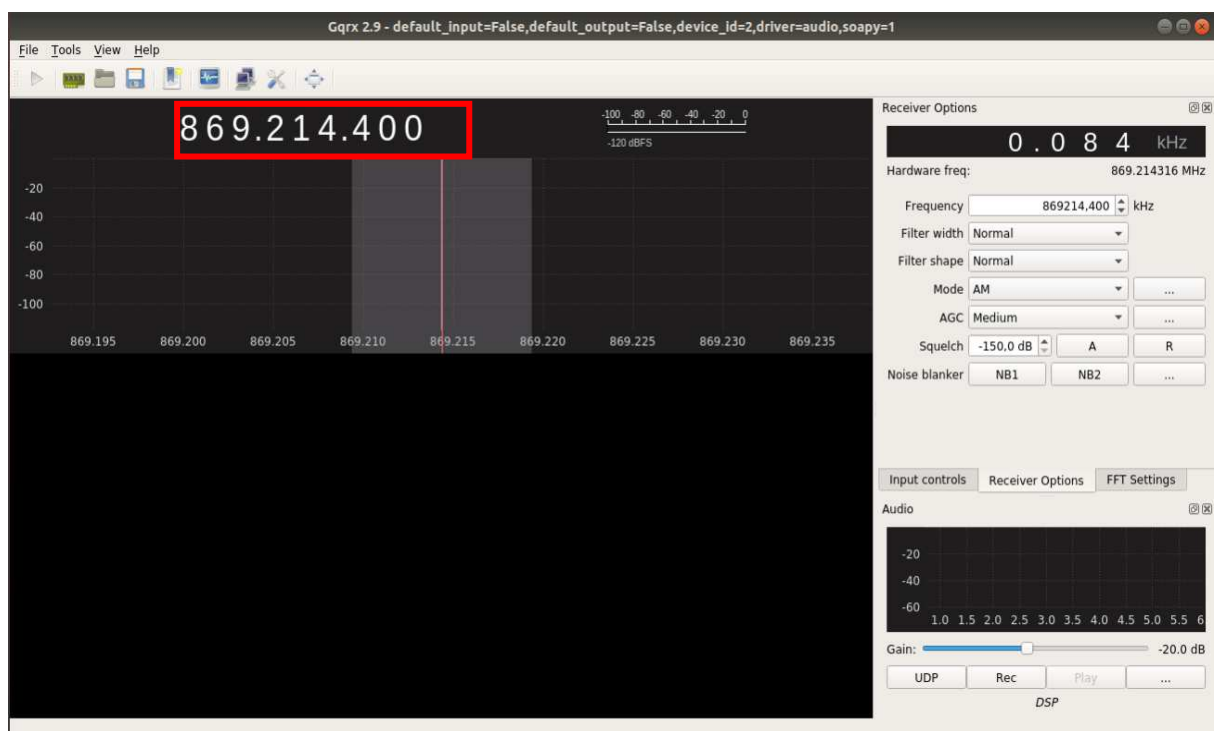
Gqrx 2.9 - default_input=False,default_output=False,device_id=2,driver=audio,soapy=1

File Tools View Help

869.214.400

-100 -80 -60 -40 -20 0
-120 dBFS

-20
-40
-60
-80
-100

869.195 869.200 869.205 869.210 869.215 869.220 869.225 869.230 869.235

Receiver Options

0.084 kHz

Hardware freq: 869.214316 MHz

Frequency 869214,400 kHz
Filter width Normal
Filter shape Normal
Mode AM ...
AGC Medium ...
Squelch -150,0 dB A R
Noise blanker NB1 NB2 ...

Input controls | Receiver Options | FFT Settings

Audio

-20
-40
-60
1.0 1.5 2.0 2.5 3.0 3.5 4.0 4.5 5.0 5.5 6

Gain: -20.0 dB

UDP Rec Play ...

DSP